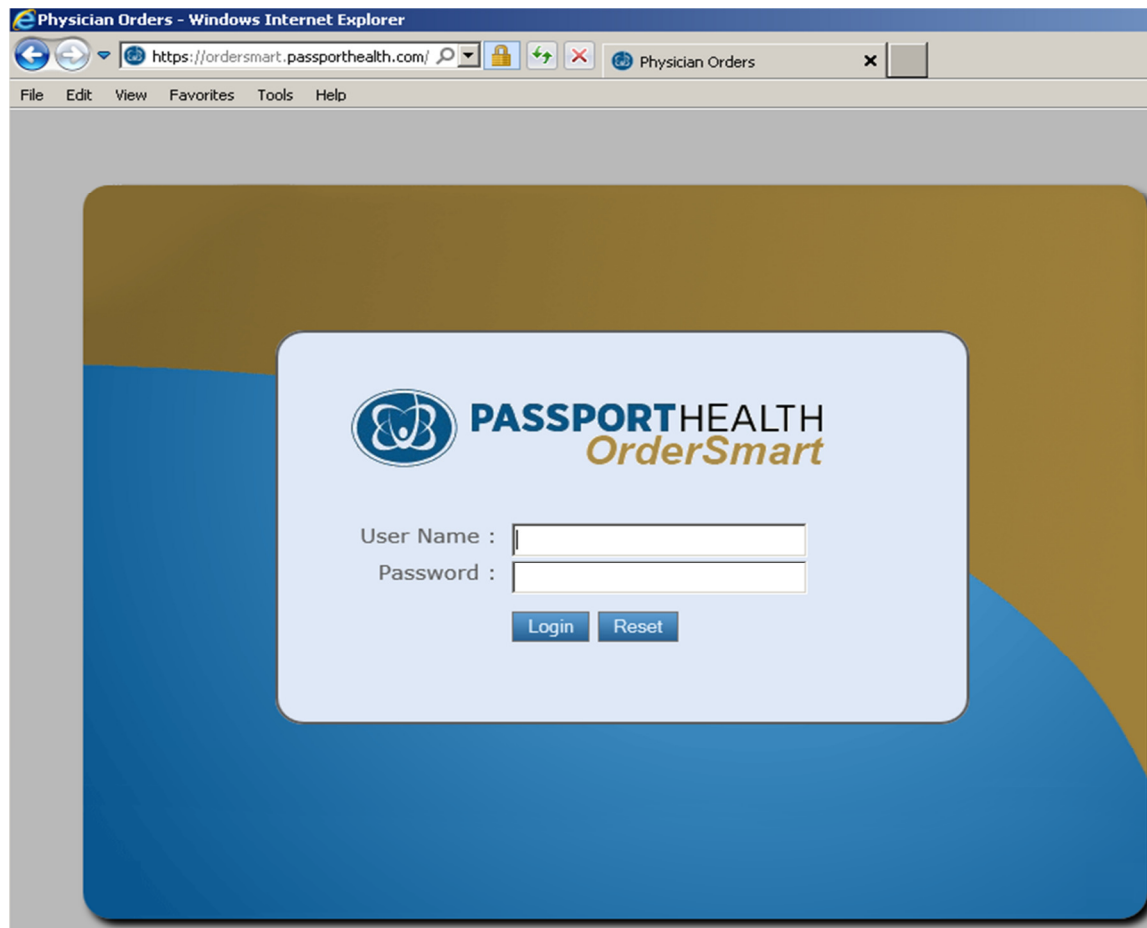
Physician Orders - Windows Internet Explorer

https://ordersmart.passporthealth.com/

Physician Orders

File Edit View Favorites Tools Help

PASSPORTHEALTH
OrderSmart

User Name :
Password :

Login Reset